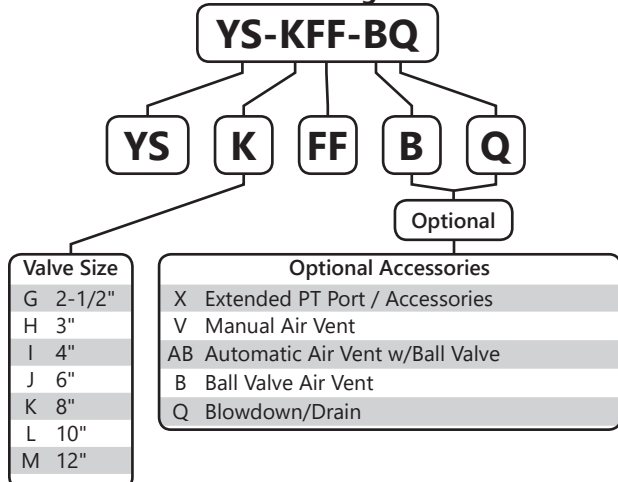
YS-KFF-BQ

YS

K

FF

B

Q

Optional

| Valve Size | |
|---|---|
| G | 2-1/2" |
| H | 3" |
| I | 4" |
| J | 6" |
| K | 8" |
| L | 10" |
| M | 12" |

| Optional Accessories | |
|---|---|
| X | Extended PT Port / Accessories |
| V | Manual Air Vent |
| AB | Automatic Air Vent w/Ball Valve |
| B | Ball Valve Air Vent |
| Q | Blowdown/Drain |